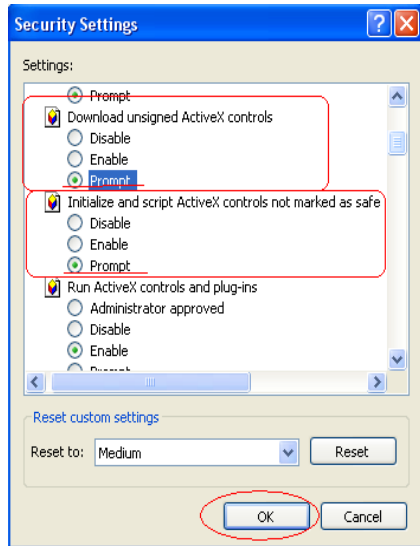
Security Settings

Settings:

Prompt
Download unsigned ActiveX controls
Disable
Enable
Prompt
Initialize and script ActiveX controls not marked as safe
Disable
Enable
Prompt
Run ActiveX controls and plug-ins
Administrator approved
Disable
Enable
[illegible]

Reset custom settings
Reset to: Medium
Reset

OK
Cancel